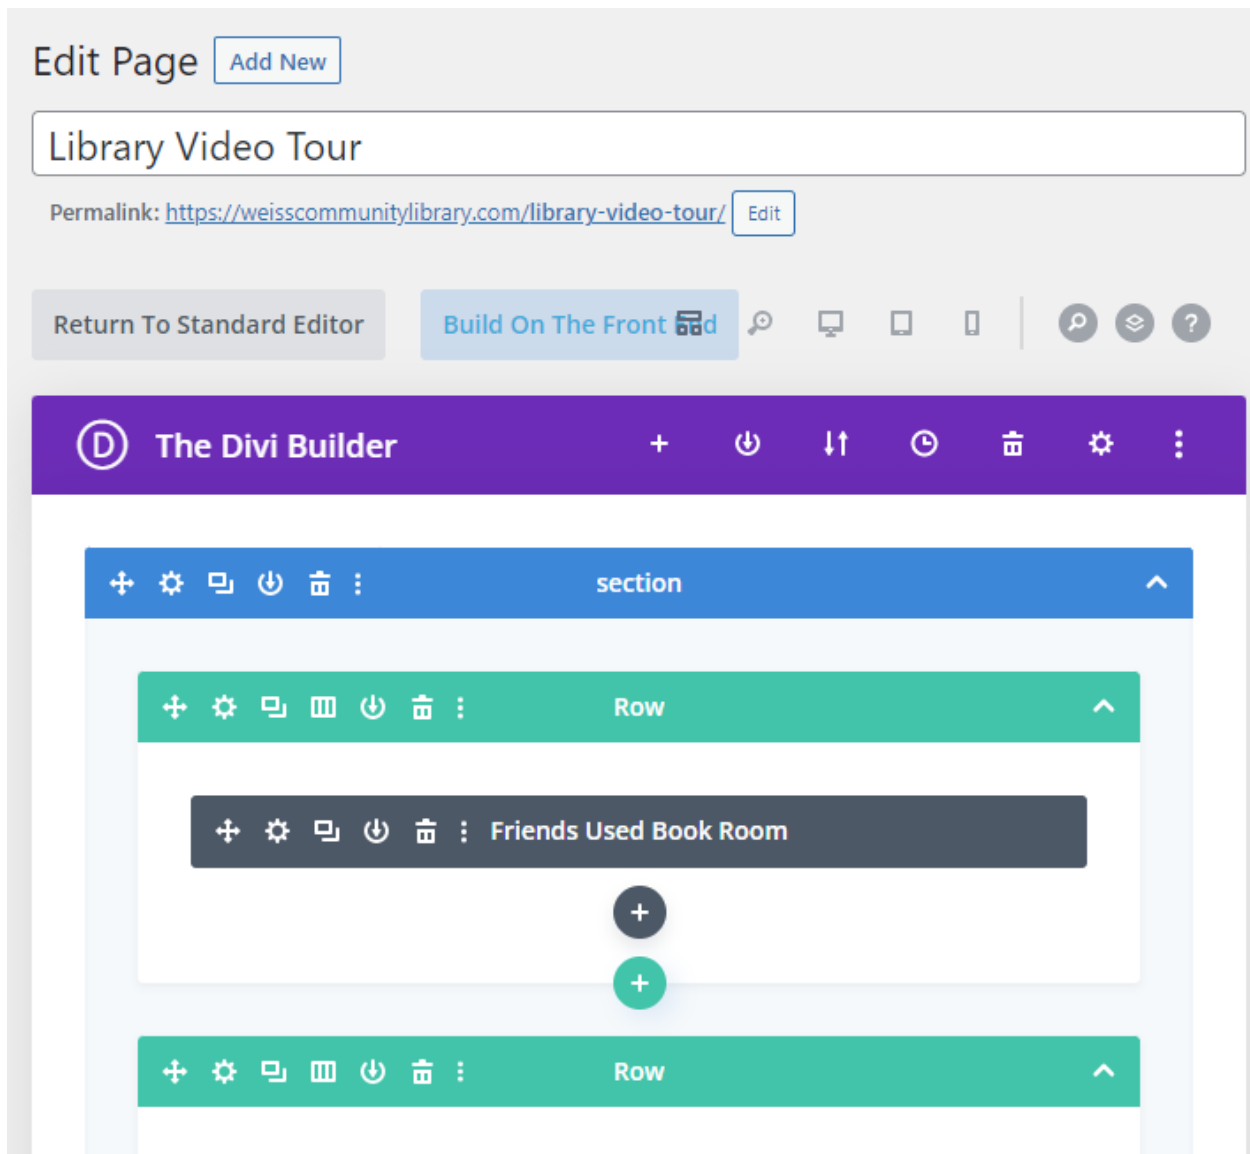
Edit Page Add New

Library Video Tour

Permalink: https://weisscommunitylibrary.com/library-video-tour/ Edit

Return To Standard Editor

Build On The Front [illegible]d

D The Divi Builder

section

Row

Friends Used Book Room

+

+

Row